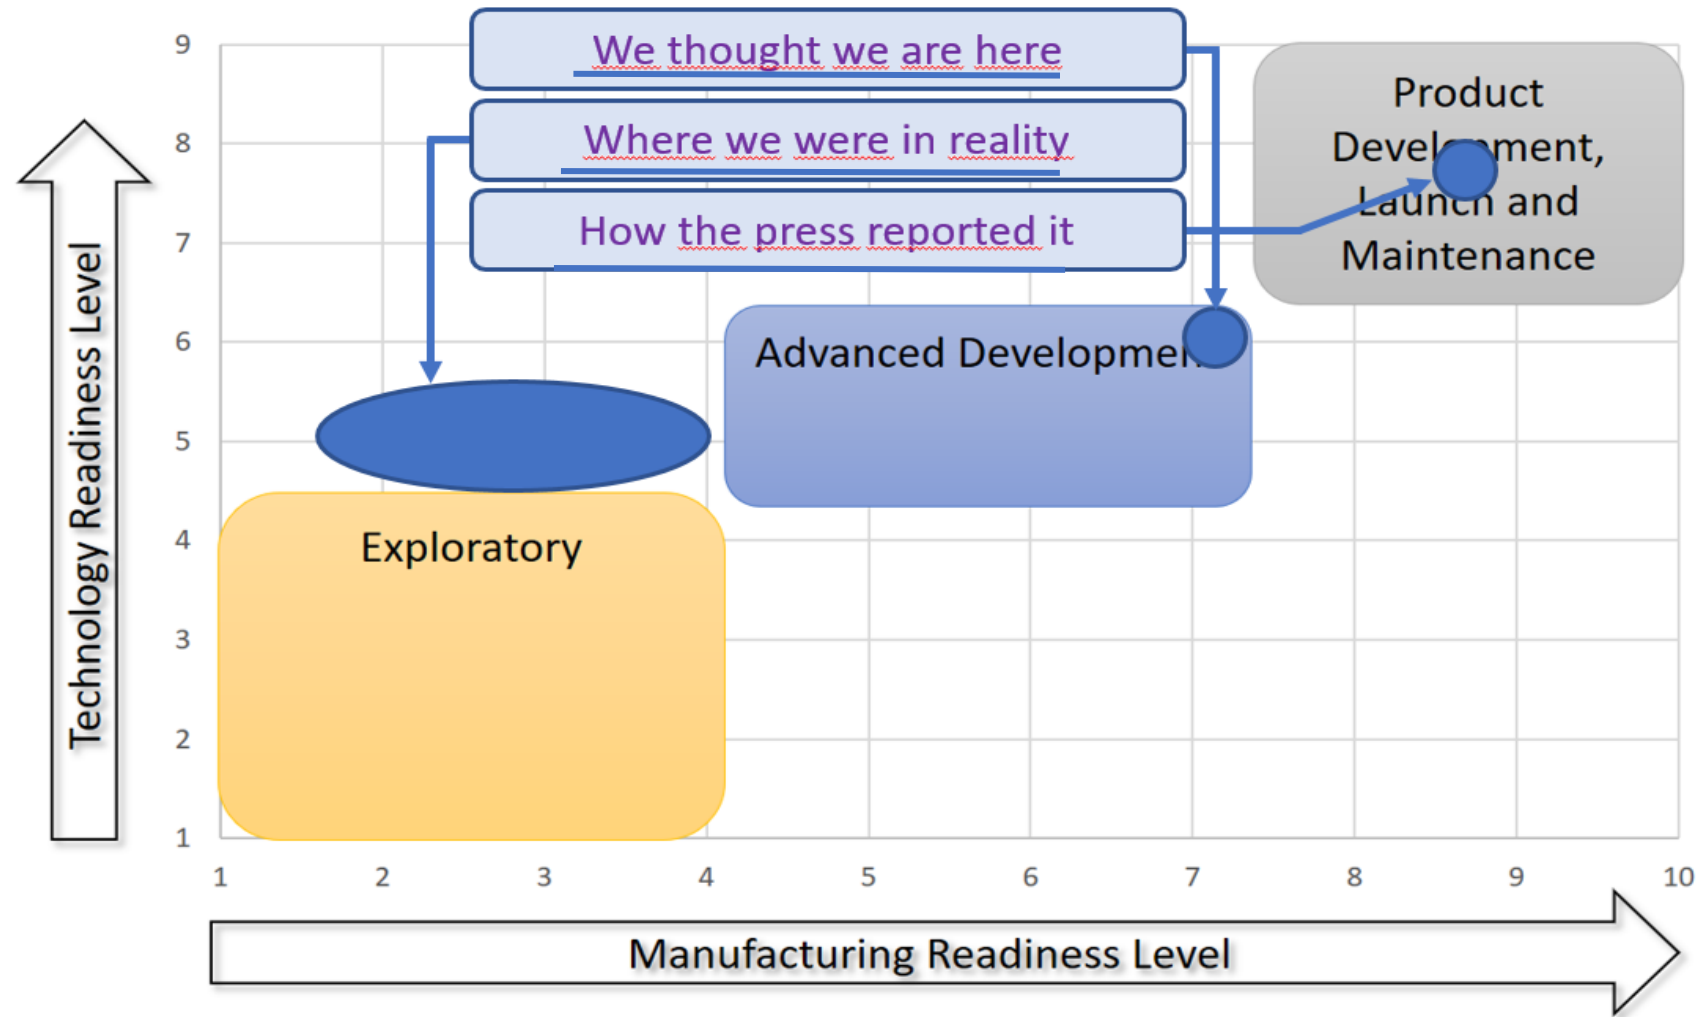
We thought we are here

Where we were in reality

How the press reported it

Product Development, Launch and Maintenance

Advanced Developme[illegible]

Exploratory

Technology Readiness Level

9
8
7
6
5
4
3
2
1

1
2
3
4
5
6
7
8
9
10

Manufacturing Readiness Level